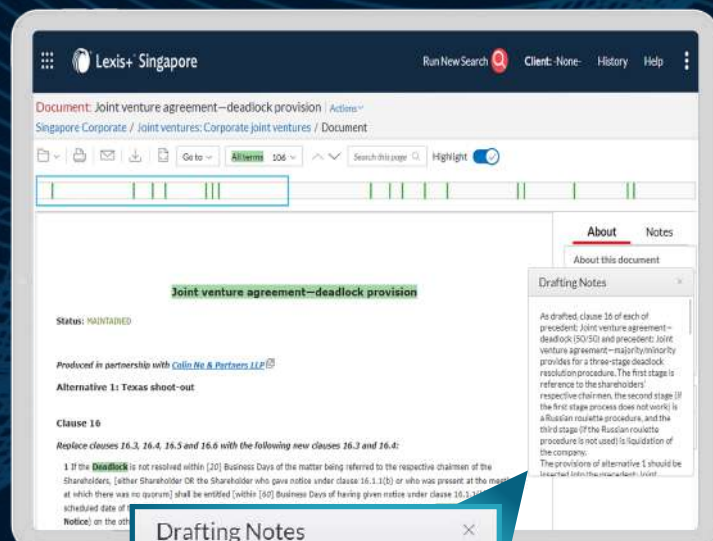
Lexis+ Singapore

Run New Search

Client: -None-

History

Help

Document: Joint venture agreement—deadlock provision

Actions

Singapore Corporate / Joint ventures: Corporate joint ventures / Document

Go to

All terms 106

Search this page

Highlight

About

Notes

About this document

Drafting Notes

As drafted, clause 16 of each of precedent: Joint venture agreement—deadlock (50/50) and precedent: Joint venture agreement—majority/minority provides for a three-stage deadlock resolution procedure. The first stage is reference to the shareholders' respective chairmen, the second stage (if the first stage process does not work) is a Russian roulette procedure, and the third stage (if the Russian roulette procedure is not used) is liquidation of the company.

The provisions of alternative 1 should be inserted into the precedent: Joint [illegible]

Joint venture agreement—deadlock provision

Status: MAINTAINED

Produced in partnership with Colin Ng & Partners LLP

Alternative 1: Texas shoot-out

Clause 16

Replace clauses 16.3, 16.4, 16.5 and 16.6 with the following new clauses 16.3 and 16.4:

1 If the Deadlock is not resolved within [20] Business Days of the matter being referred to the respective chairmen of the Shareholders, [either Shareholder OR the Shareholder who gave notice under clause 16.1.1(b) or who was present at the meeting at which there was no quorum] shall be entitled [within [60] Business Days of having given notice under clause 16.1.1 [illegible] scheduled date of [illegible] Notice) on the oth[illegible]

Drafting Notes